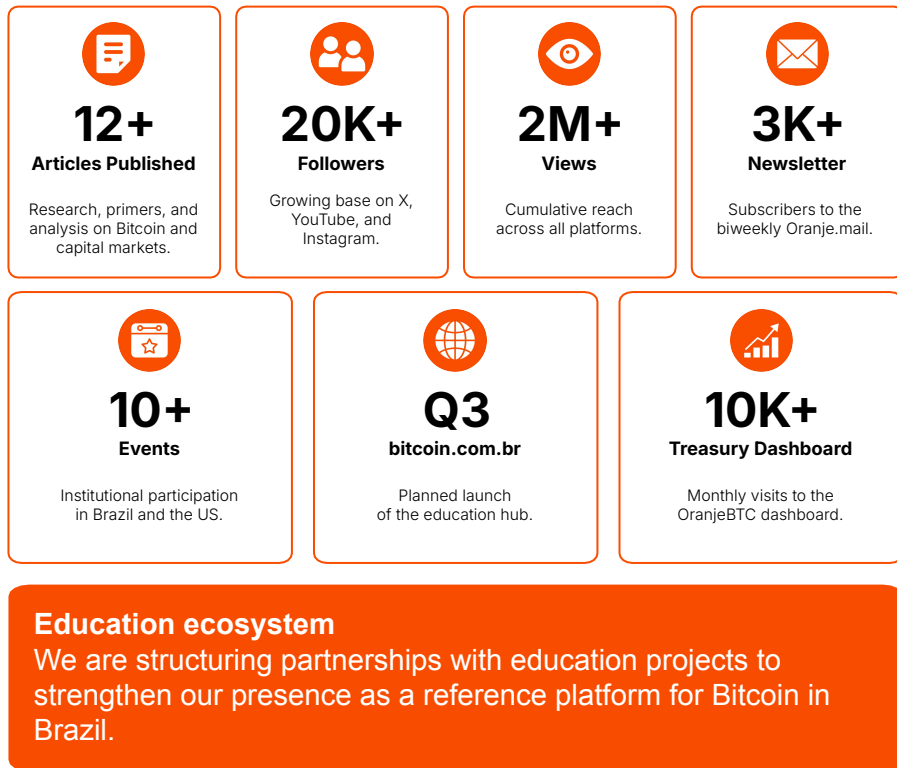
12+
Articles Published

Research, primers, and analysis on Bitcoin and capital markets.

20K+
Followers

Growing base on X, YouTube, and Instagram.

2M+
Views

Cumulative reach across all platforms.

3K+
Newsletter

Subscribers to the biweekly Oranje.mail.

10+
Events

Institutional participation in Brazil and the US.

Q3
bitcoin.com.br

Planned launch of the education hub.

10K+
Treasury Dashboard

Monthly visits to the OranjeBTC dashboard.

Education ecosystem
We are structuring partnerships with education projects to strengthen our presence as a reference platform for Bitcoin in Brazil.